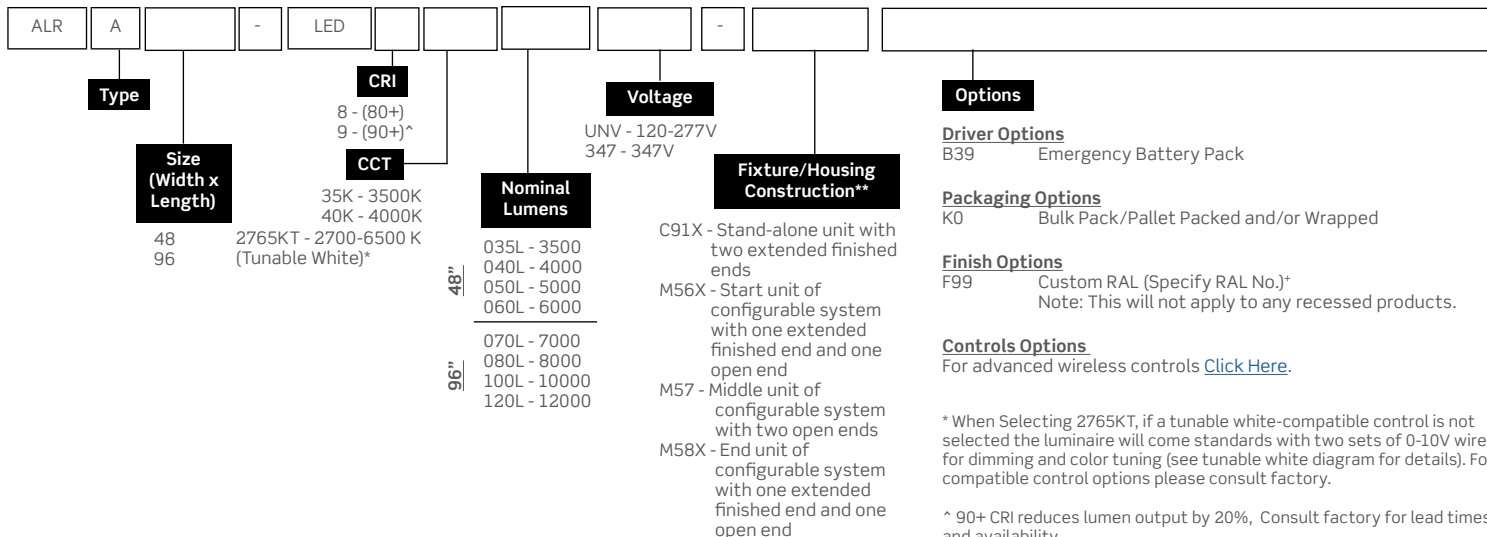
ALR | A | | - | LED | | | | | - | |

Type

Size (Width x Length)

48
96

CRI

8 - (80+)
9 - (90+)^

CCT

35K - 3500K
40K - 4000K
2765KT - 2700-6500 K (Tunable White)*

Nominal Lumens

48"
035L - 3500
040L - 4000
050L - 5000
060L - 6000

96"
070L - 7000
080L - 8000
100L - 10000
120L - 12000

Voltage

UNV - 120-277V
347 - 347V

Fixture/Housing Construction**

C91X - Stand-alone unit with two extended finished ends
M56X - Start unit of configurable system with one extended finished end and one open end
M57 - Middle unit of configurable system with two open ends
M58X - End unit of configurable system with one extended finished end and one open end

Options

Driver Options
B39 Emergency Battery Pack

Packaging Options
K0 Bulk Pack/Pallet Packed and/or Wrapped

Finish Options
F99 Custom RAL (Specify RAL No.)+
Note: This will not apply to any recessed products.

Controls Options
For advanced wireless controls Click Here.

* When Selecting 2765KT, if a tunable white-compatible control is not selected the luminaire will come standards with two sets of 0-10V wire for dimming and color tuning (see tunable white diagram for details). Fo compatible control options please consult factory.

^ 90+ CRI reduces lumen output by 20%, Consult factory for lead times and availability